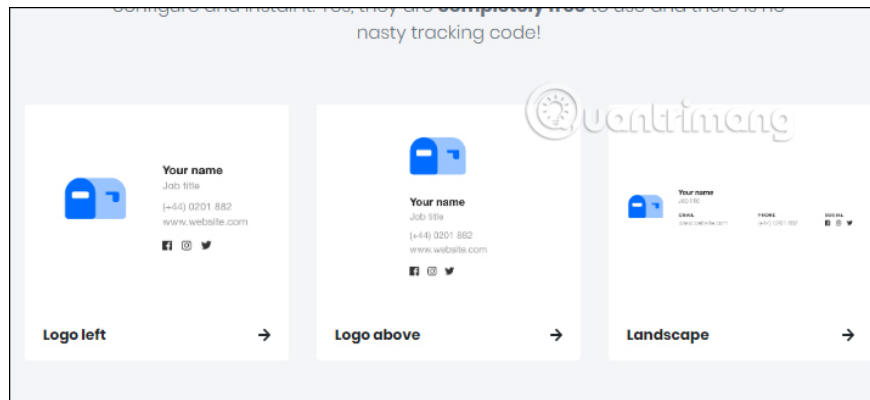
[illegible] **completely free** to use and there is no nasty tracking code!

Quantrimang

Your name
Job title
(+44) 0201 882
www.website.com

Logo left →

Your name
Job title
(+44) 0201 882
www.website.com

Logo above →

Your name
Job title
EMAIL
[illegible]
PHONE
(+44) 0201 882
SOCIAL

Landscape →